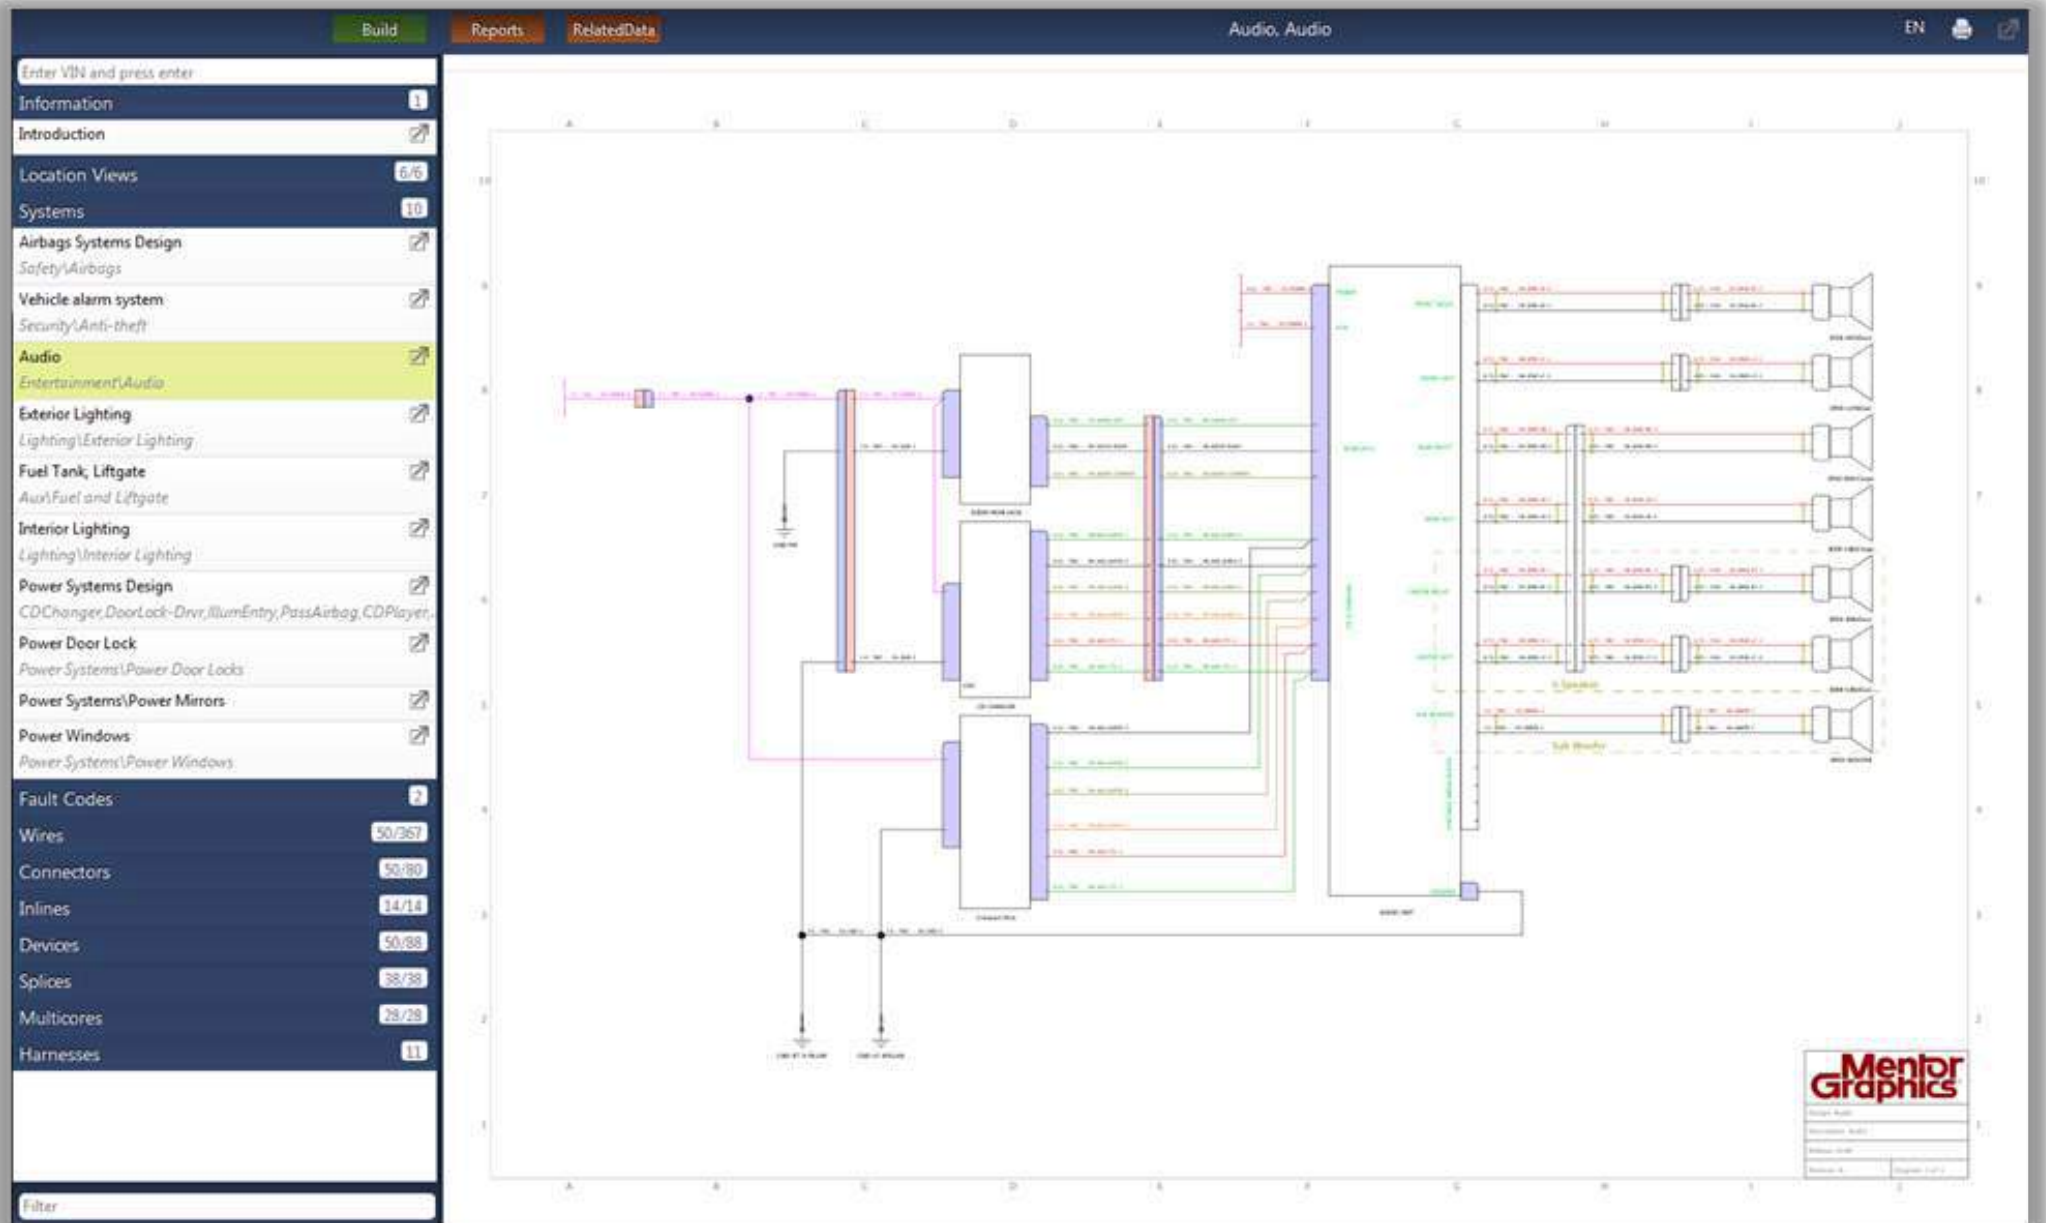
Build Reports RelatedData Audio, Audio EN

Enter VIN and press enter

Information 1

Introduction

Location Views 6/6

Systems 10

Airbags Systems Design
Safety\Airbags

Vehicle alarm system
Security\Anti-theft

Audio
Entertainment\Audio

Exterior Lighting
Lighting\Exterior Lighting

Fuel Tank, Liftgate
Aux\Fuel and Liftgate

Interior Lighting
Lighting\Interior Lighting

Power Systems Design
CDChanger,DoorLock-Drvr,IllumEntry,PassAirbag,CDPlayer,

Power Door Lock
Power Systems\Power Door Locks

Power Systems\Power Mirrors

Power Windows
Power Systems\Power Windows

Fault Codes 2

Wires 50/367

Connectors 50/80

Inlines 14/14

Devices 50/88

Splices 38/38

Multicores 28/28

Harnesses 11

Filter

Mentor Graphics